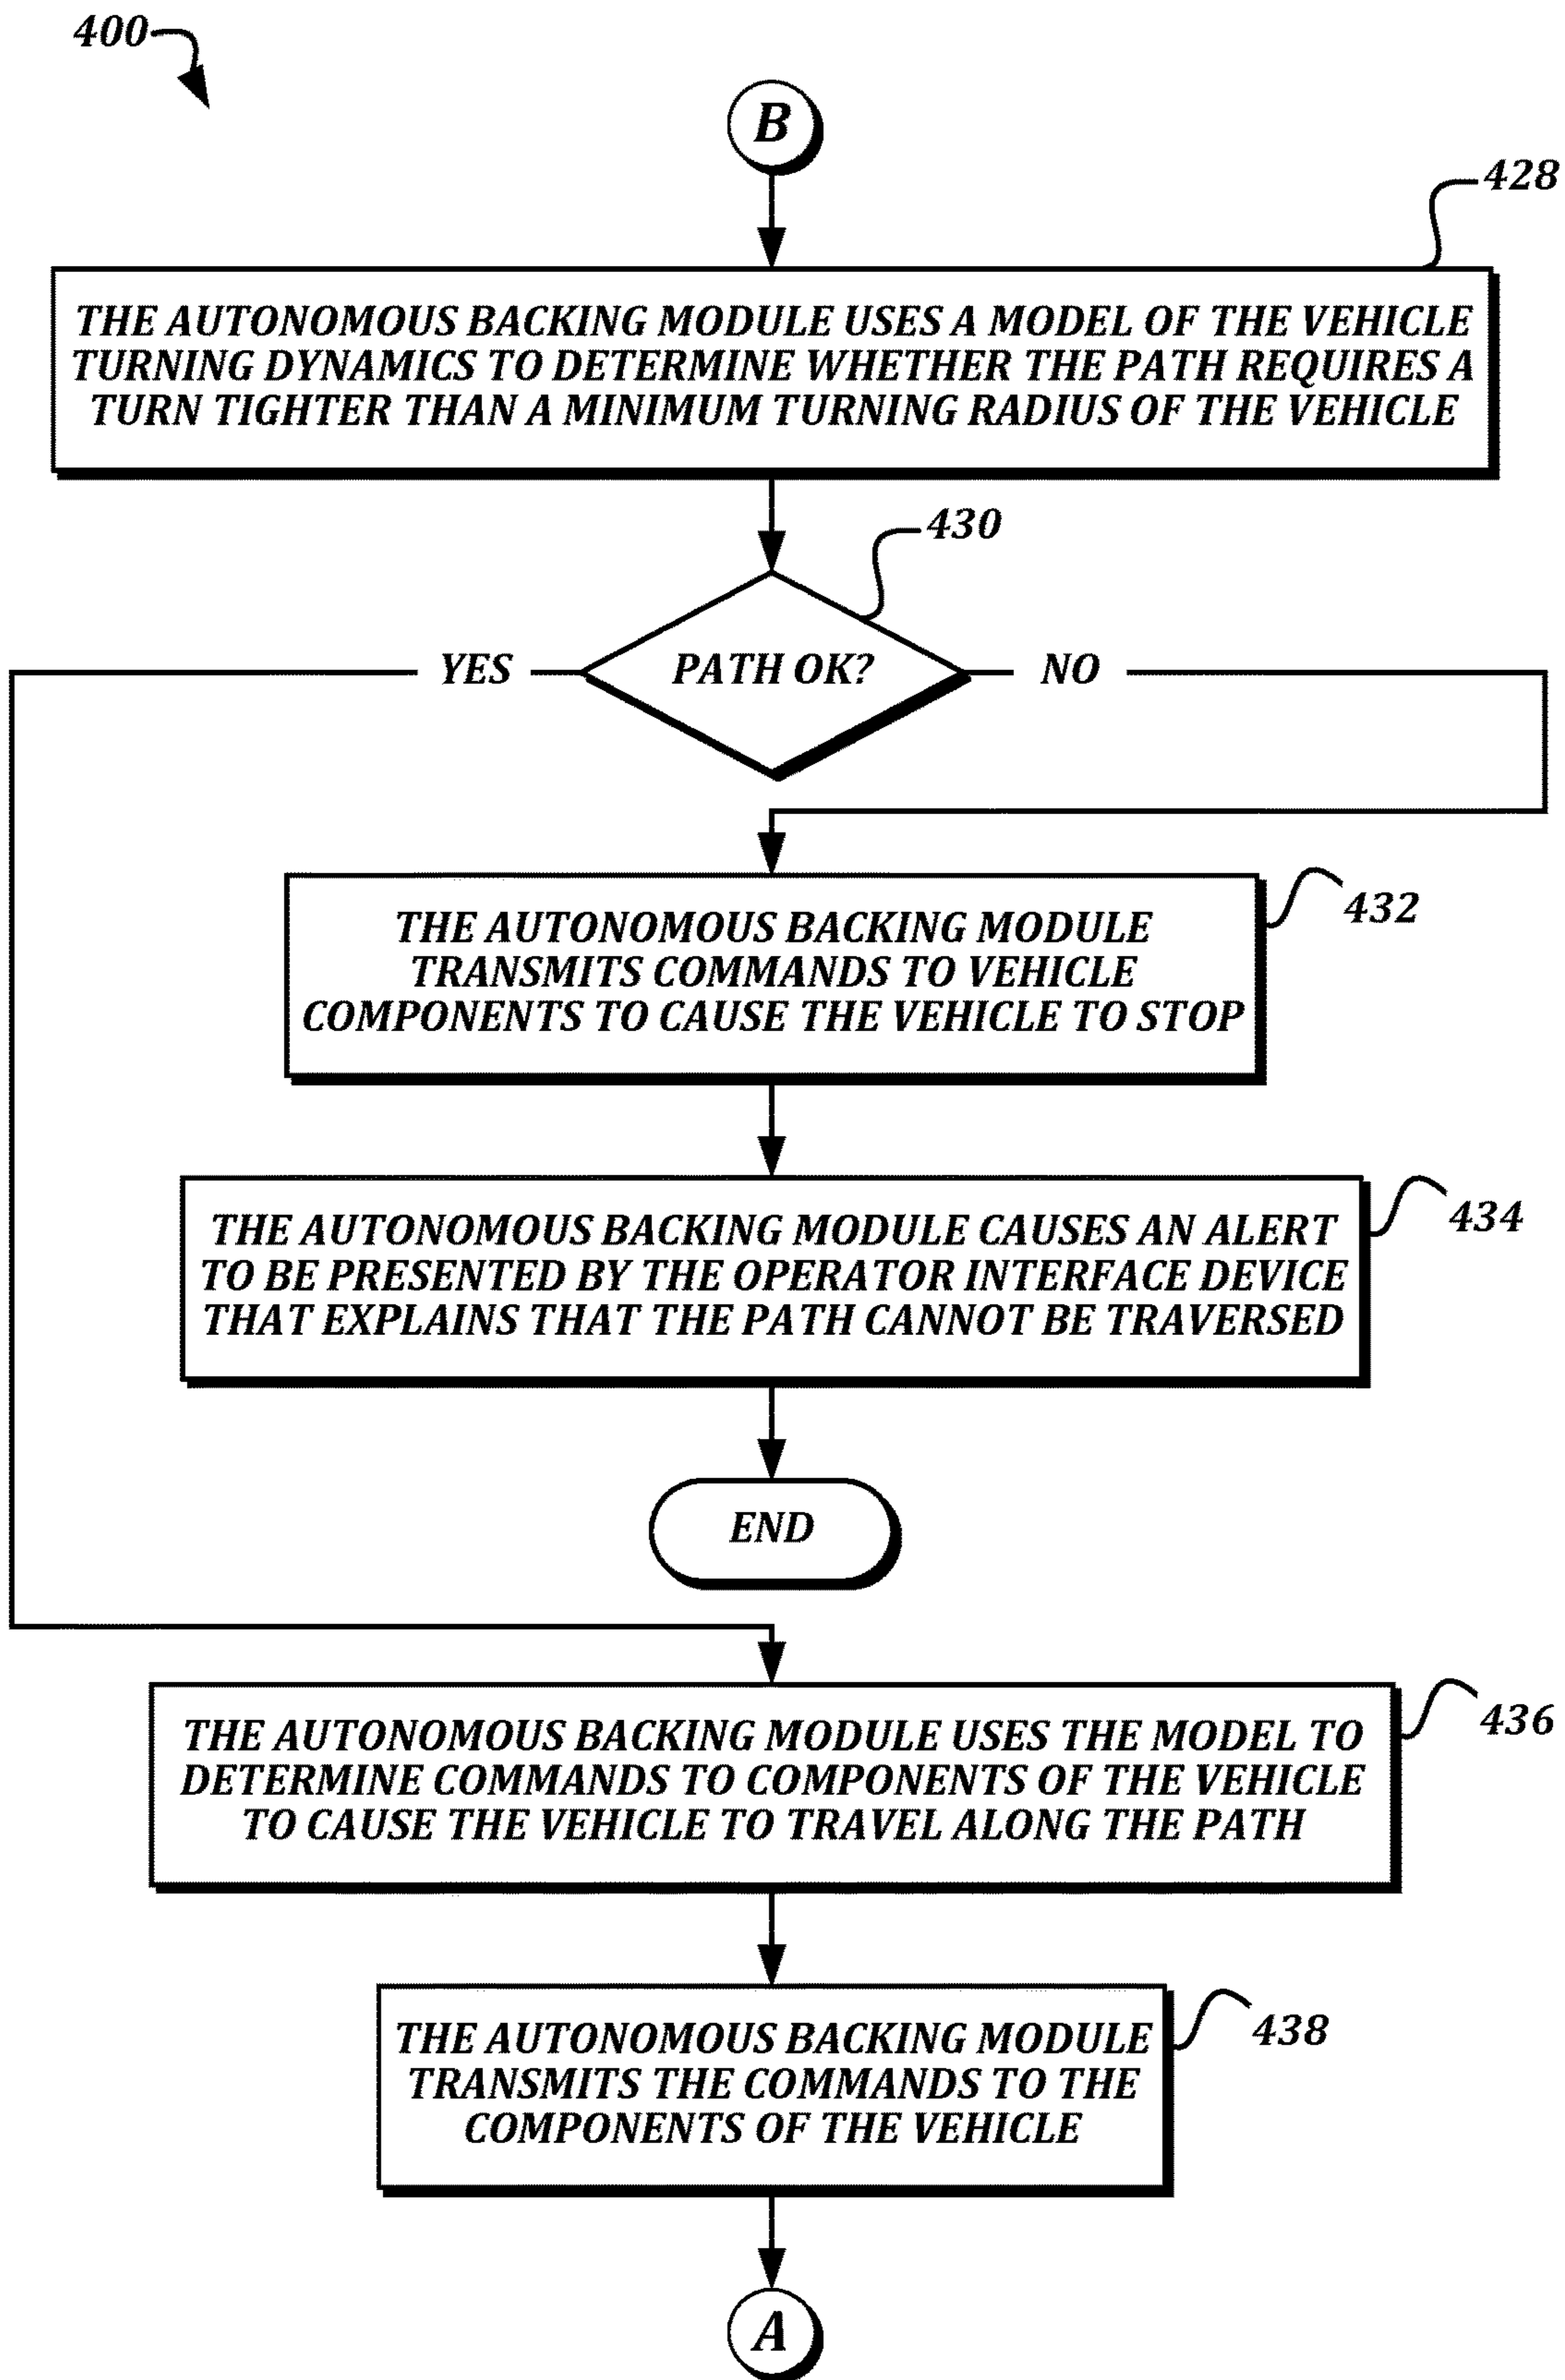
400

B

428

THE AUTONOMOUS BACKING MODULE USES A MODEL OF THE VEHICLE TURNING DYNAMICS TO DETERMINE WHETHER THE PATH REQUIRES A TURN TIGHTER THAN A MINIMUM TURNING RADIUS OF THE VEHICLE

430

YES

PATH OK?

NO

THE AUTONOMOUS BACKING MODULE TRANSMITS COMMANDS TO VEHICLE COMPONENTS TO CAUSE THE VEHICLE TO STOP

432

THE AUTONOMOUS BACKING MODULE CAUSES AN ALERT TO BE PRESENTED BY THE OPERATOR INTERFACE DEVICE THAT EXPLAINS THAT THE PATH CANNOT BE TRAVERSED

434

END

THE AUTONOMOUS BACKING MODULE USES THE MODEL TO DETERMINE COMMANDS TO COMPONENTS OF THE VEHICLE TO CAUSE THE VEHICLE TO TRAVEL ALONG THE PATH

436

THE AUTONOMOUS BACKING MODULE TRANSMITS THE COMMANDS TO THE COMPONENTS OF THE VEHICLE

438

A